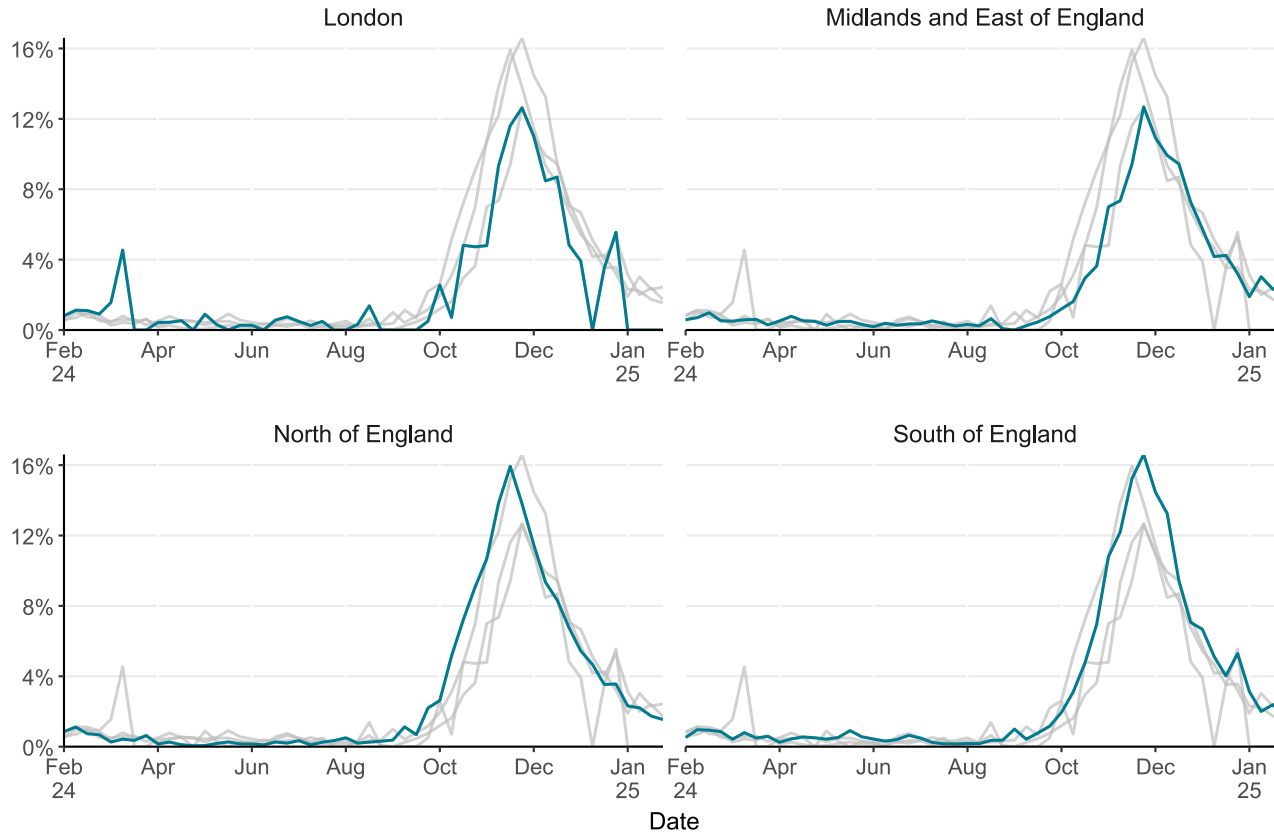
London

16%
12%
8%
4%
0%

Feb 24
Apr
Jun
Aug
Oct
Dec
Jan 25

Midlands and East of England

Feb 24
Apr
Jun
Aug
Oct
Dec
Jan 25

North of England

16%
12%
8%
4%
0%

Feb 24
Apr
Jun
Aug
Oct
Dec
Jan 25

South of England

Feb 24
Apr
Jun
Aug
Oct
Dec
Jan 25

Date